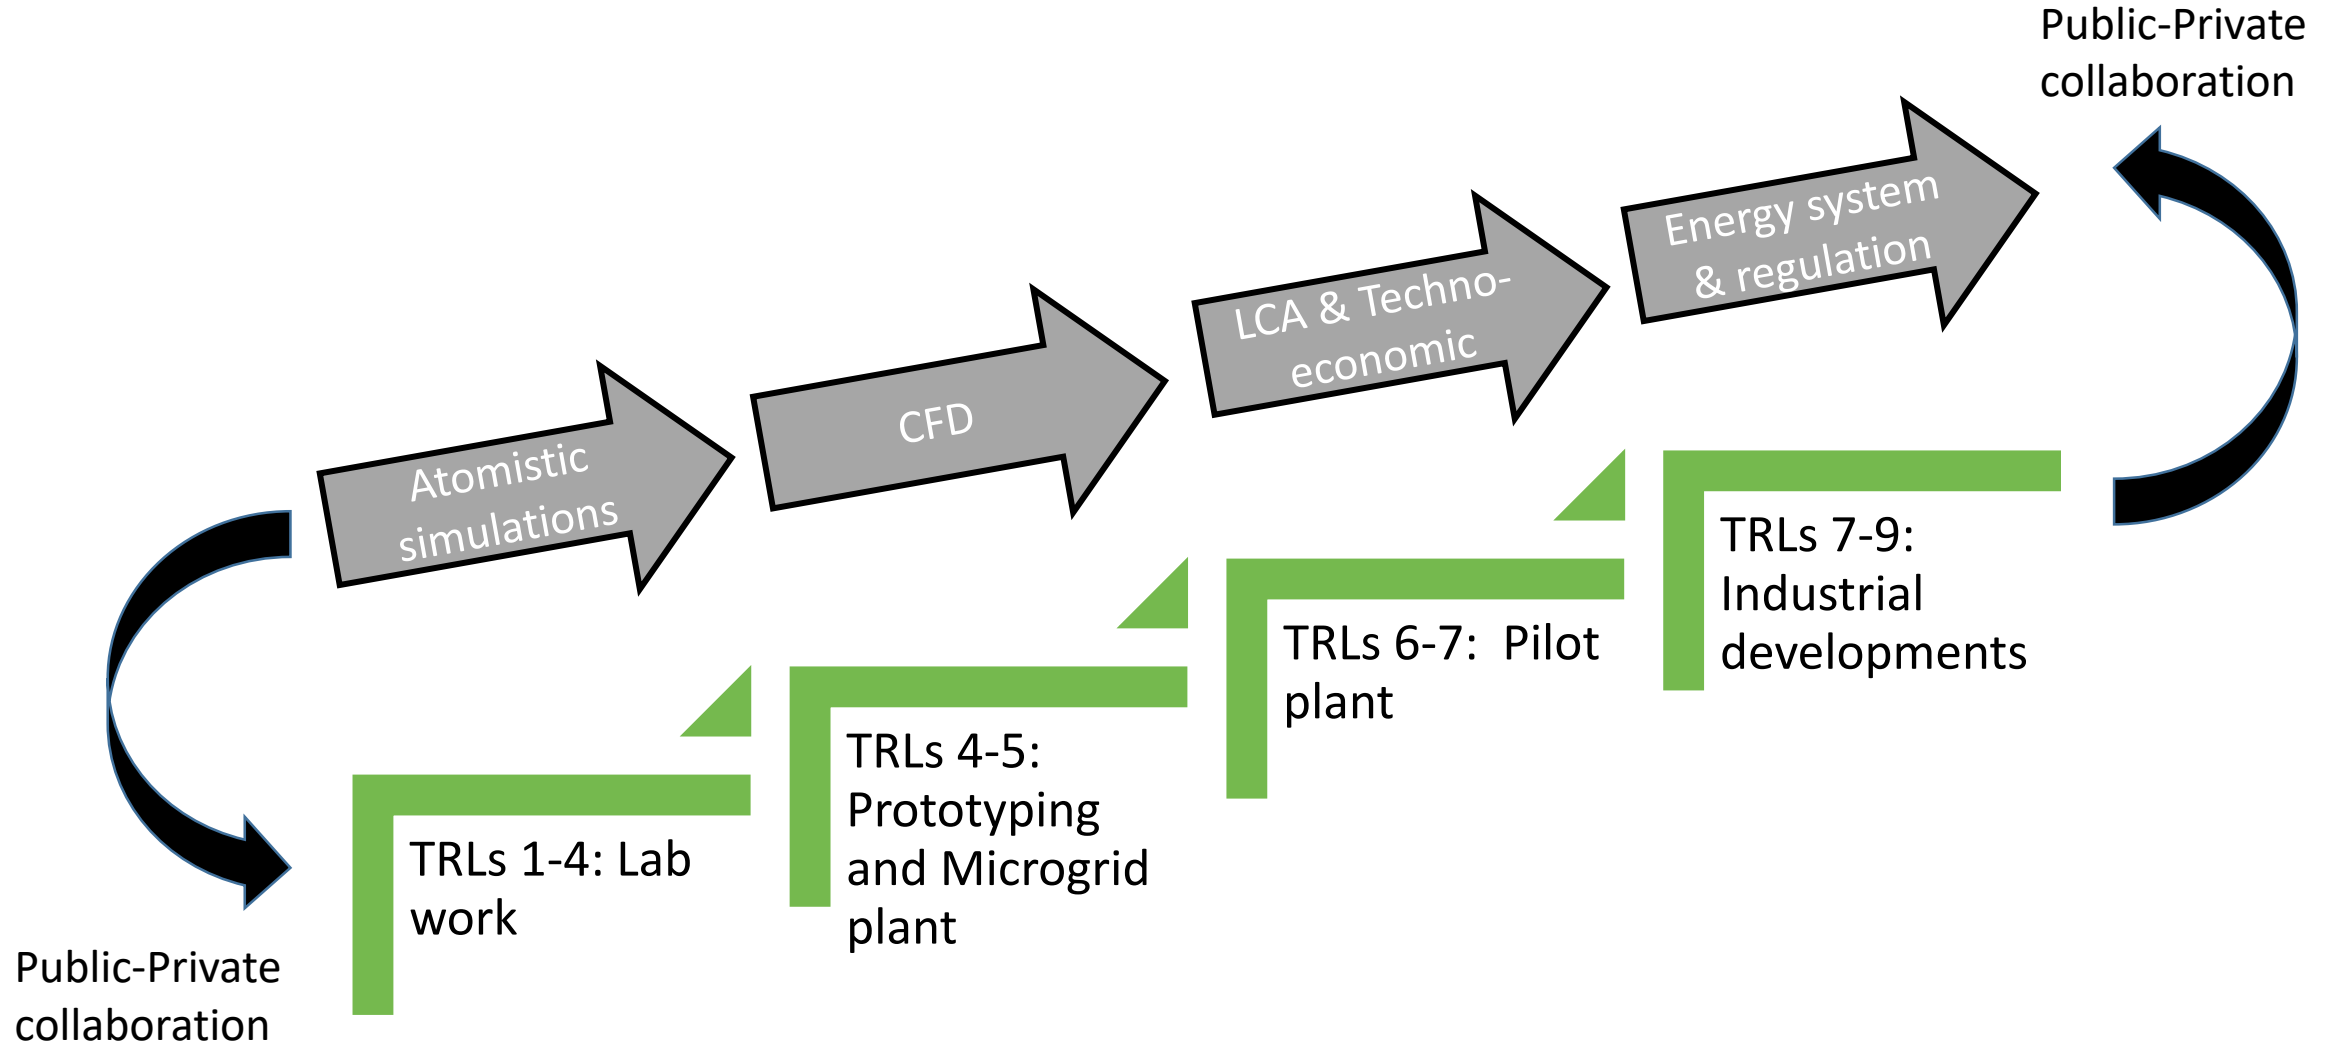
Public-Private collaboration

Energy system & regulation

LCA & Techno-economic

CFD

Atomistic simulations

TRLs 7-9: Industrial developments

TRLs 6-7: Pilot plant

TRLs 4-5: Prototyping and Microgrid plant

TRLs 1-4: Lab work

Public-Private collaboration